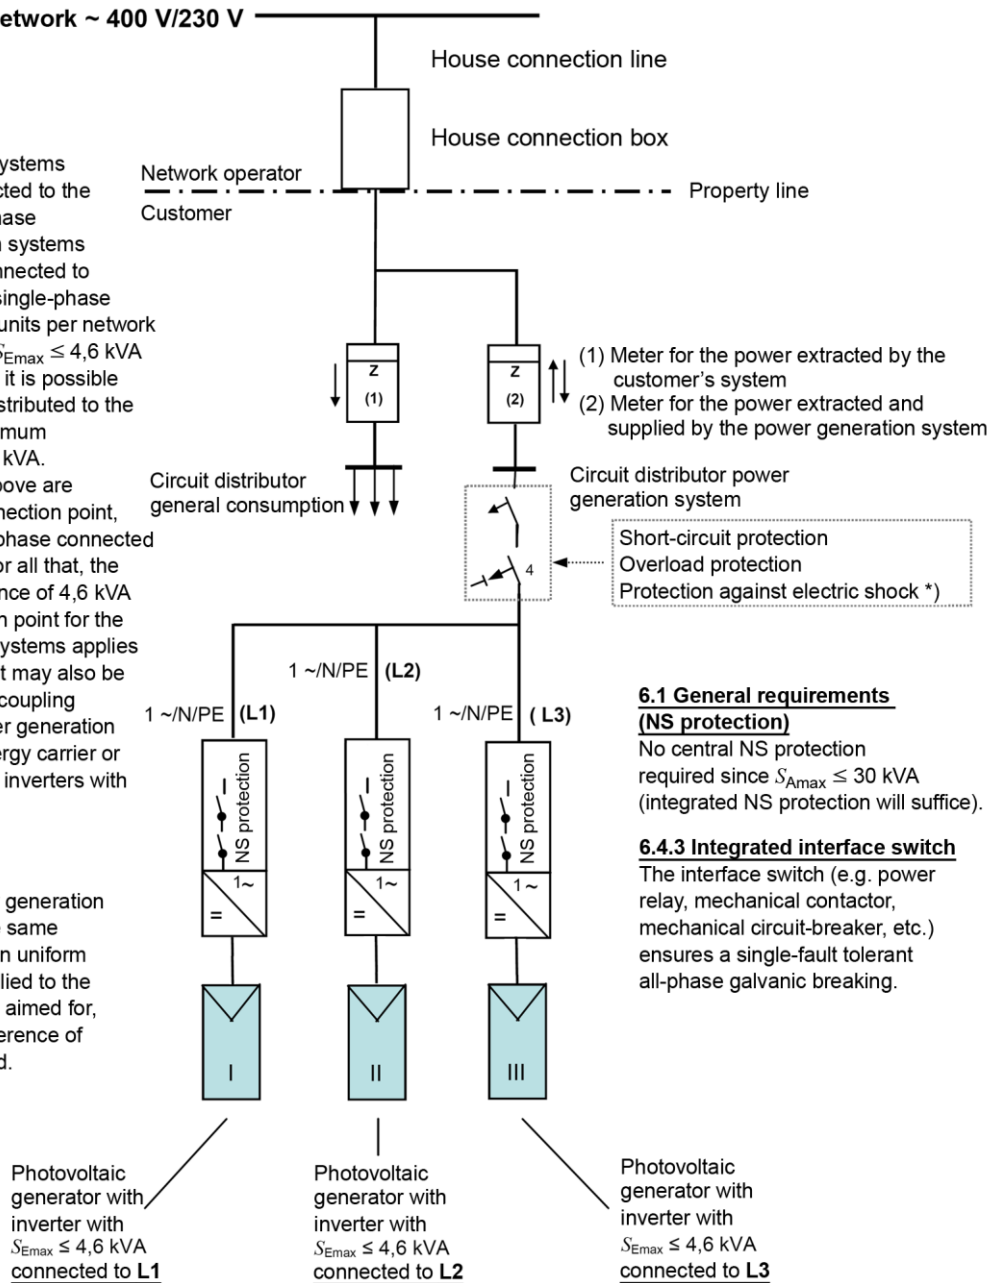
etwork ~ 400 V/230 V

House connection line

House connection box

Network operator

Property line

Customer

ystems
cted to the
hase
systems
nnected to
single-phase
units per network
$S_{Emax}$ ≤ 4,6 kVA
it is possible
stributed to the
mum
kVA.
ove are
nection point,
phase connected
or all that, the
nce of 4,6 kVA
n point for the
ystems applies
t may also be
coupling
er generation
rgy carrier or
inverters with

generation
same
n uniform
lied to the
aimed for,
erence of
d.

Z
(1)

Z
(2)

(1) Meter for the power extracted by the customer's system
(2) Meter for the power extracted and supplied by the power generation system

Circuit distributor general consumption

Circuit distributor power generation system

4

Short-circuit protection
Overload protection
Protection against electric shock *)

1 ~/N/PE (L1)

1 ~/N/PE (L2)

1 ~/N/PE ( L3)

NS protection
1~
=

NS protection
1~
=

NS protection
1~
=

I

II

III

6.1 General requirements (NS protection)
No central NS protection required since $S_{Amax}$ ≤ 30 kVA (integrated NS protection will suffice).

6.4.3 Integrated interface switch
The interface switch (e.g. power relay, mechanical contactor, mechanical circuit-breaker, etc.) ensures a single-fault tolerant all-phase galvanic breaking.

Photovoltaic generator with inverter with $S_{Emax}$ ≤ 4,6 kVA connected to L1

Photovoltaic generator with inverter with $S_{Emax}$ ≤ 4,6 kVA connected to L2

Photovoltaic generator with inverter with $S_{Emax}$ ≤ 4,6 kVA connected to L3